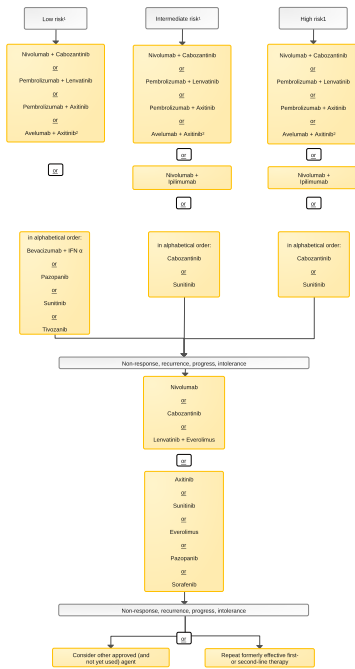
Low risk¹

Intermediate risk¹

High risk1

Nivolumab + Cabozantinib
or
Pembrolizumab + Lenvatinib
or
Pembrolizumab + Axitinib
or
Avelumab + Axitinib²

Nivolumab + Cabozantinib
or
Pembrolizumab + Lenvatinib
or
Pembrolizumab + Axitinib
or
Avelumab + Axitinib²

Nivolumab + Cabozantinib
or
Pembrolizumab + Lenvatinib
or
Pembrolizumab + Axitinib
or
Avelumab + Axitinib²

or

or

or

Nivolumab + Ipilimumab

Nivolumab + Ipilimumab

or

or

in alphabetical order:
Bevacizumab + IFN α
or
Pazopanib
or
Sunitinib
or
Tivozanib

in alphabetical order:
Cabozantinib
or
Sunitinib

in alphabetical order:
Cabozantinib
or
Sunitinib

Non-response, recurrence, progress, intolerance

Nivolumab
or
Cabozantinib
or
Lenvatinib + Everolimus

or

Axitinib
or
Sunitinib
or
Everolimus
or
Pazopanib
or
Sorafenib

Non-response, recurrence, progress, intolerance

or

Consider other approved (and not yet used) agent

Repeat formerly effective first- or second-line therapy